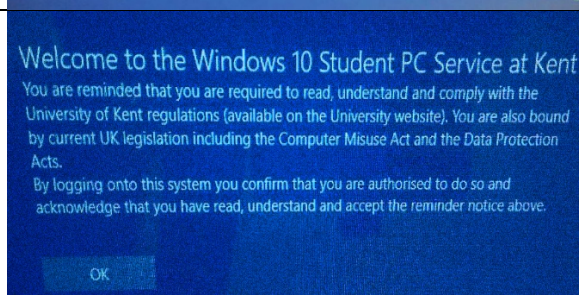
Welcome to the Windows 10 Student PC Service at Kent

You are reminded that you are required to read, understand and comply with the University of Kent regulations (available on the University website). You are also bound by current UK legislation including the Computer Misuse Act and the Data Protection Acts.

By logging onto this system you confirm that you are authorised to do so and acknowledge that you have read, understand and accept the reminder notice above.

OK